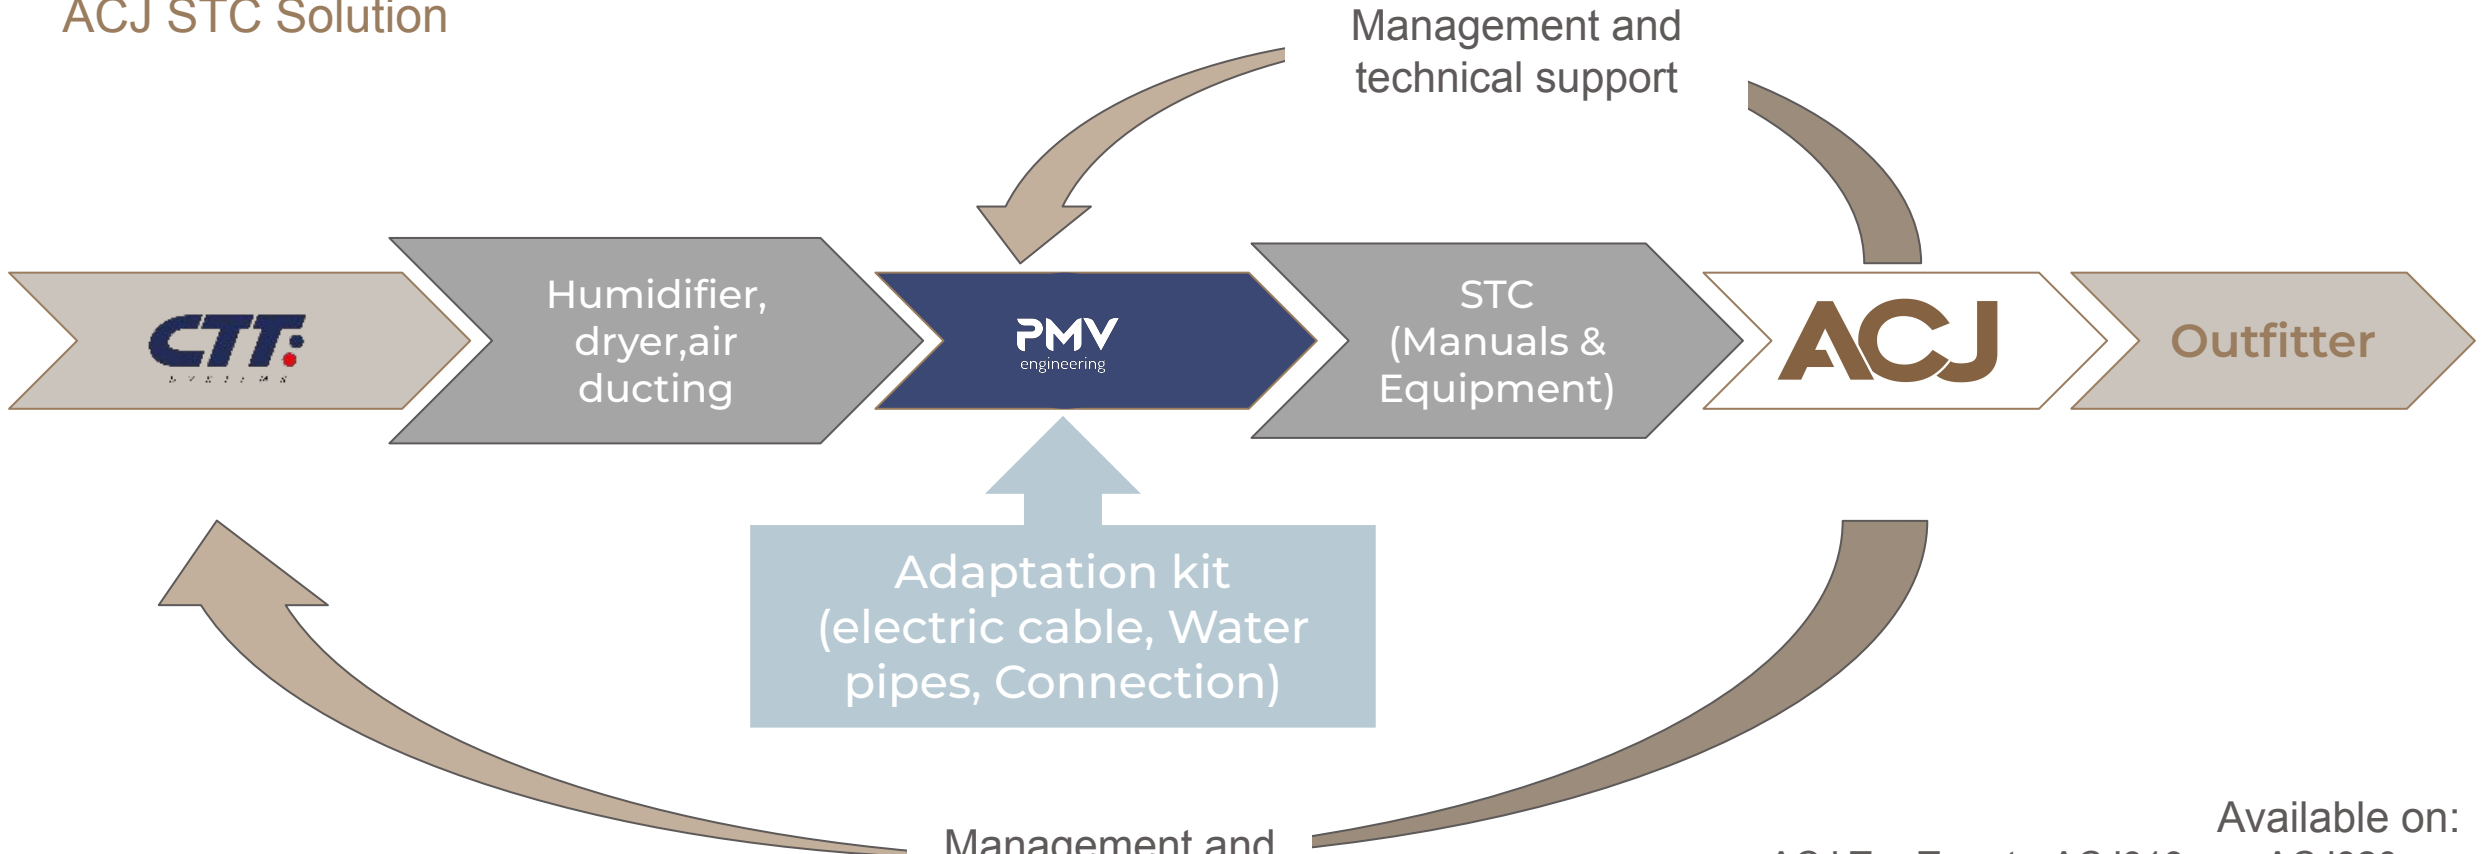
ACJ STC Solution

Management and technical support

CTT SYSTEMS

Humidifier, dryer,air ducting

PMV engineering

STC (Manuals & Equipment)

ACJ

Outfitter

Adaptation kit (electric cable, Water pipes, Connection)

Management and

Available on:

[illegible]